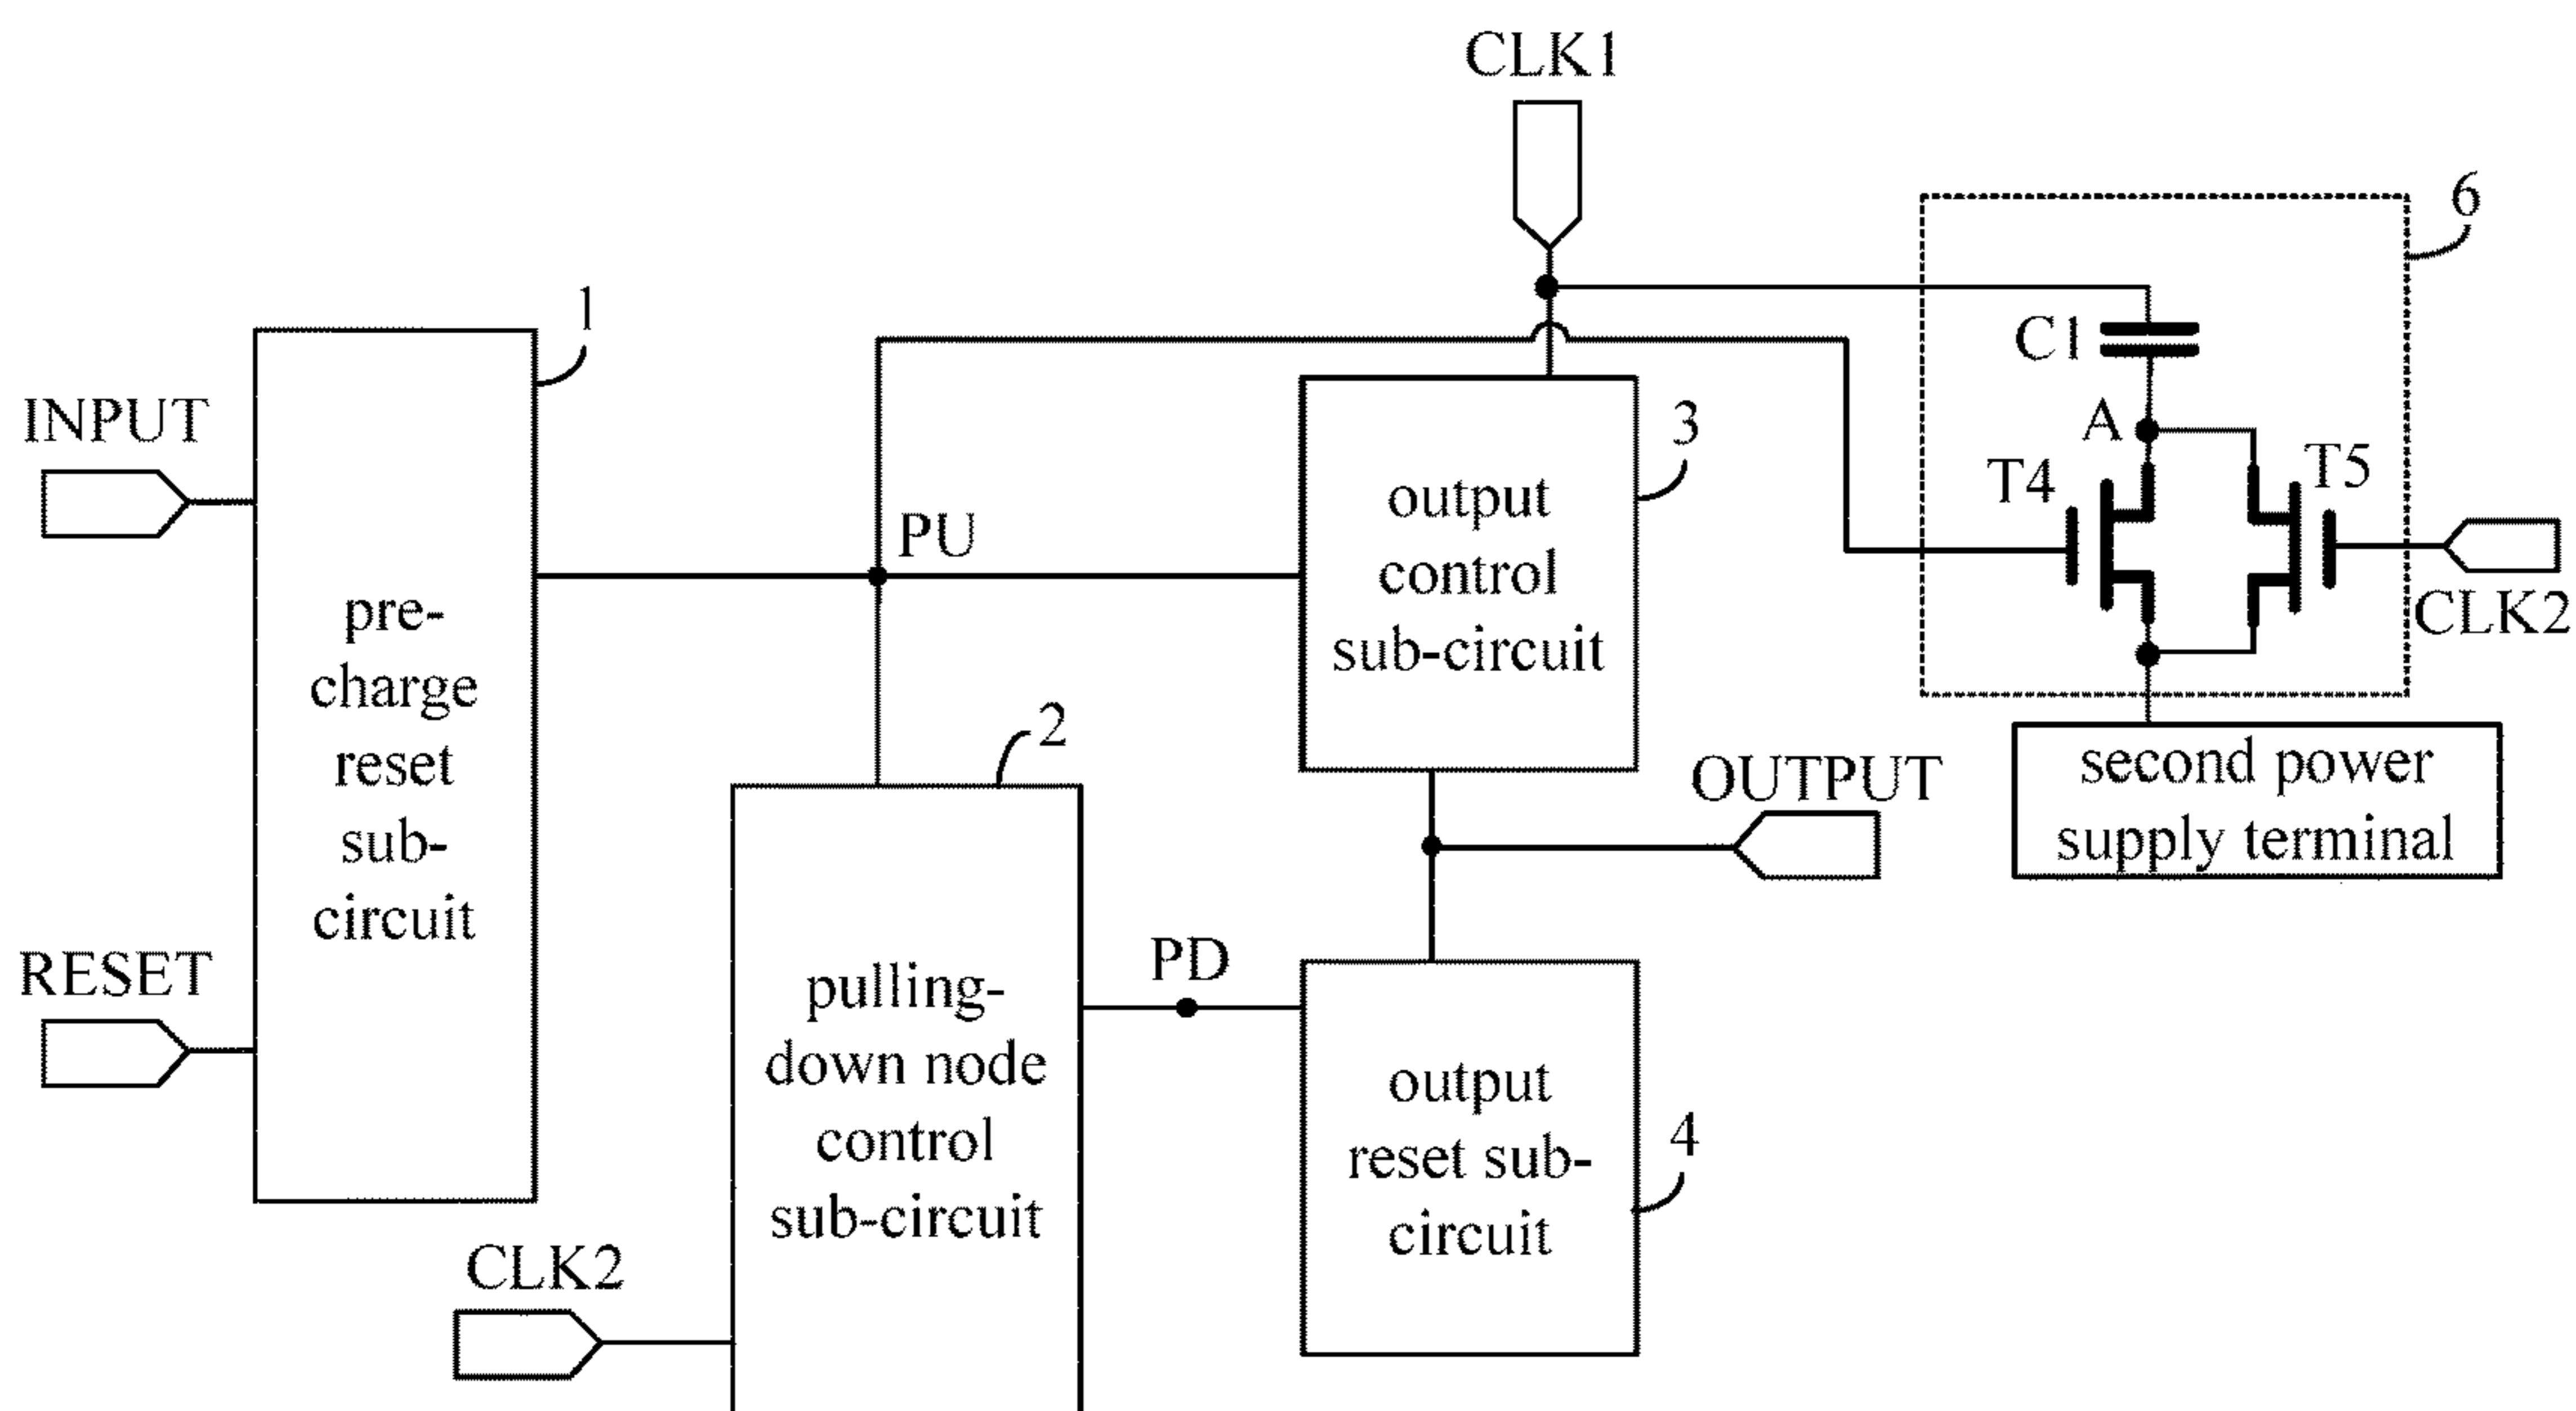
CLK1

6

C1

A

T4

T5

CLK2

1

INPUT

pre-charge reset sub-circuit

RESET

PU

3

output control sub-circuit

2

pulling-down node control sub-circuit

CLK2

PD

OUTPUT

second power supply terminal

output reset sub-circuit

4